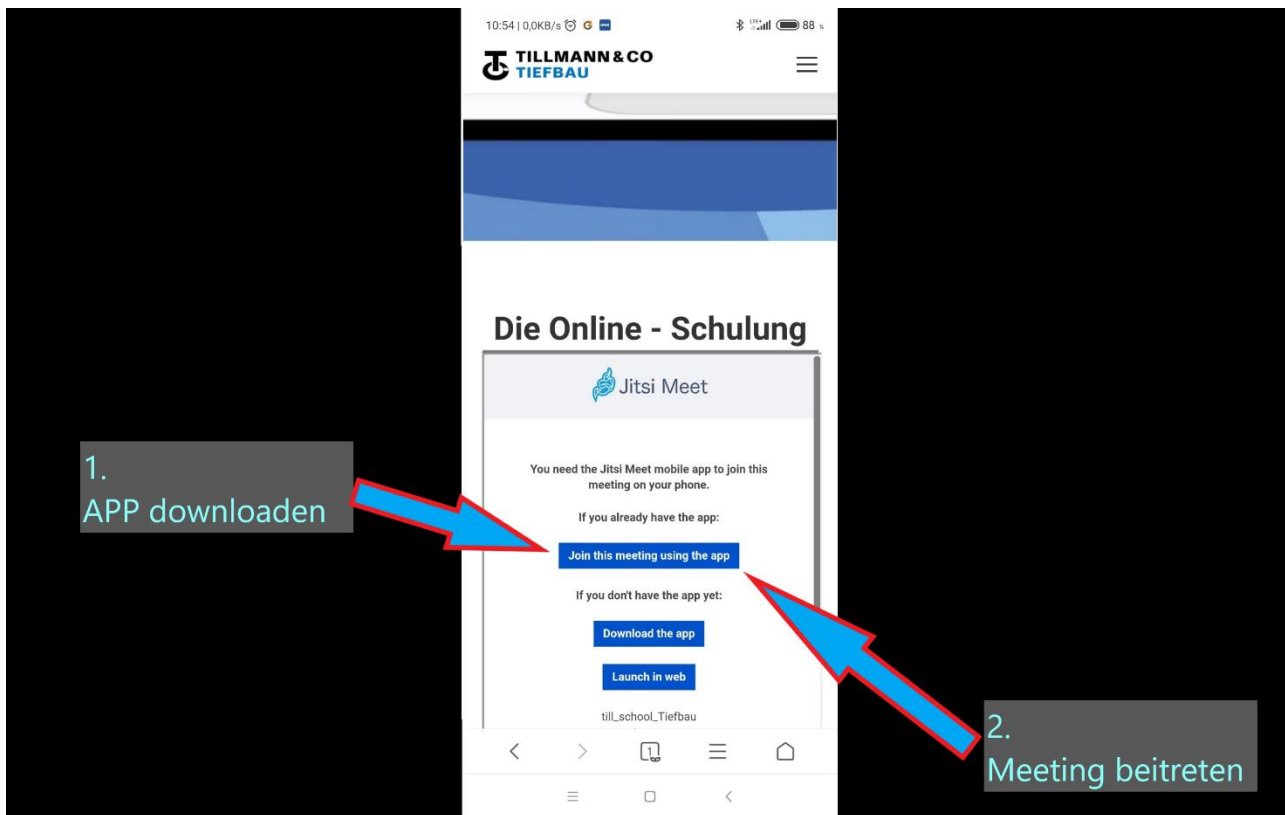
10:54 | 0,0KB/s G

88

TILLMANN & CO
TIEFBAU

Die Online - Schulung

Jitsi Meet

1.
APP downloaden

You need the Jitsi Meet mobile app to join this meeting on your phone.

If you already have the app:

Join this meeting using the app

If you don't have the app yet:

Download the app

Launch in web

till_school_Tiefbau

1

2.
Meeting beitreten